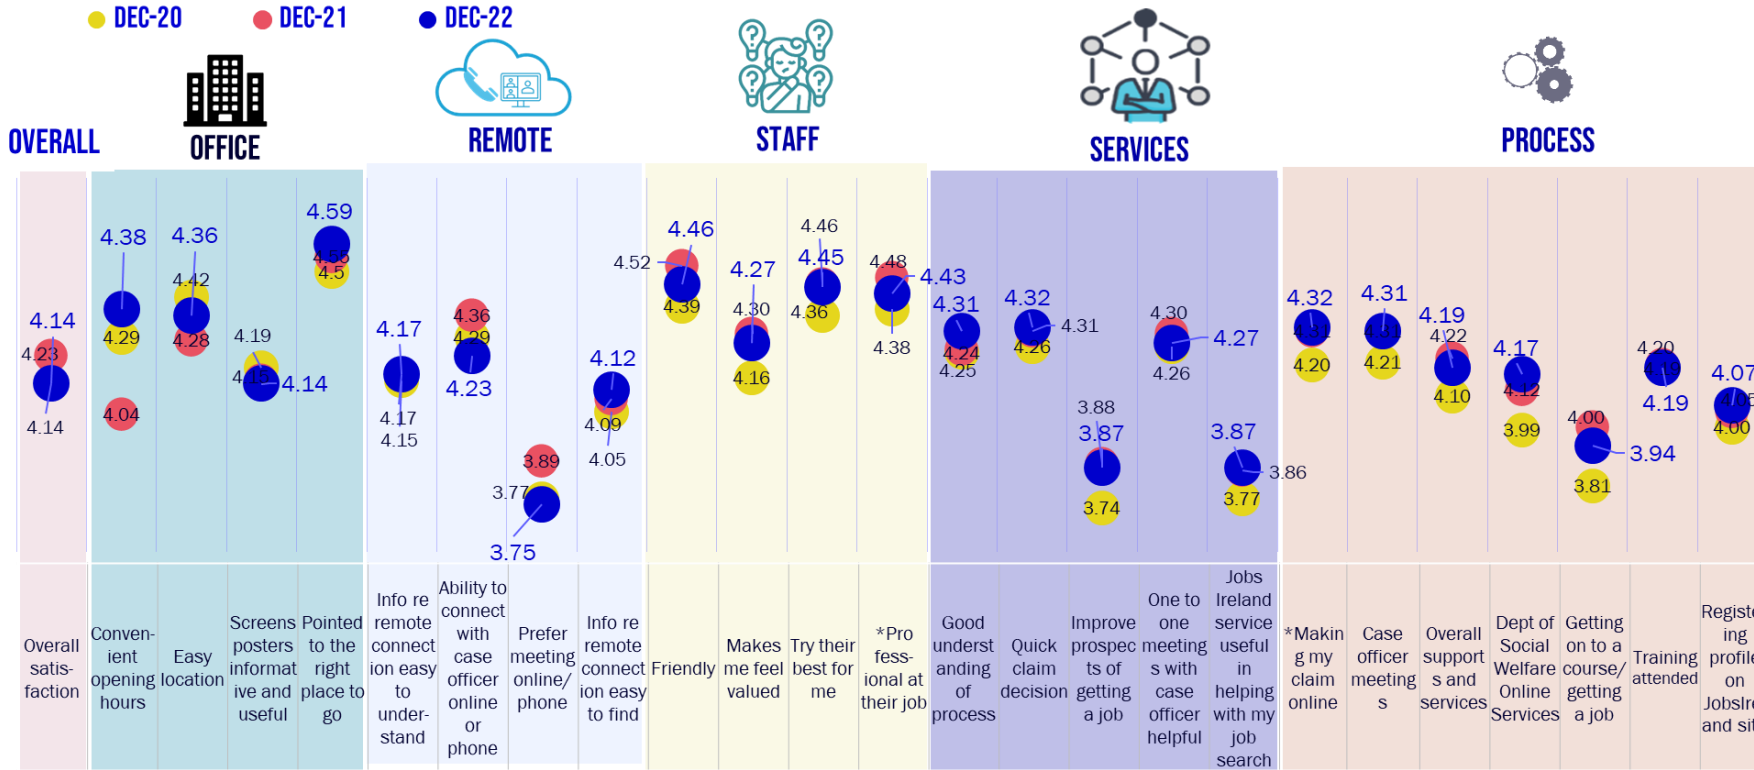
DEC-20 DEC-21 DEC-22

OVERALL

OFFICE

REMOTE

STAFF

SERVICES

PROCESS

4.14
4.23
4.14

4.38
4.29
4.04

4.36
4.42
4.28

4.19
4.15
4.14

4.59
4.55
4.5

4.17
4.17
4.15

4.36
4.29
4.23

3.89
3.77
3.75

4.12
4.09
4.05

4.46
4.52
4.39

4.27
4.30
4.16

4.46
4.45
4.36

4.48
4.43
4.38

4.31
4.24
4.25

4.32
4.26
4.31

3.88
3.87
3.74

4.30
4.27
4.26

3.87
3.86
3.77

4.32
4.31
4.20

4.31
4.31
4.21

4.19
4.22
4.10

4.17
4.12
3.99

4.00
3.94
3.81

4.20
4.19
4.19

4.07
4.05
4.00

Overall satisfaction

Convenient opening hours

Easy location

Screens posters informative and useful

Pointed to the right place to go

Info re remote connection easy to understand

Ability to connect with case officer online or phone

Prefer meeting online/ phone

Info re remote connection easy to find

Friendly

Makes me feel valued

Try their best for me

*Professional at their job

Good understanding of process

Quick claim decision

Improve prospects of getting a job

One to one meetings with case officer helpful

Jobs Ireland service useful in helping with my job search

*Making my claim online

Case officer meetings

Overall supports and services

Dept of Social Welfare Online Services

Getting on to a course/ getting a job

Training attended

Registering profile on Jobsir and sit